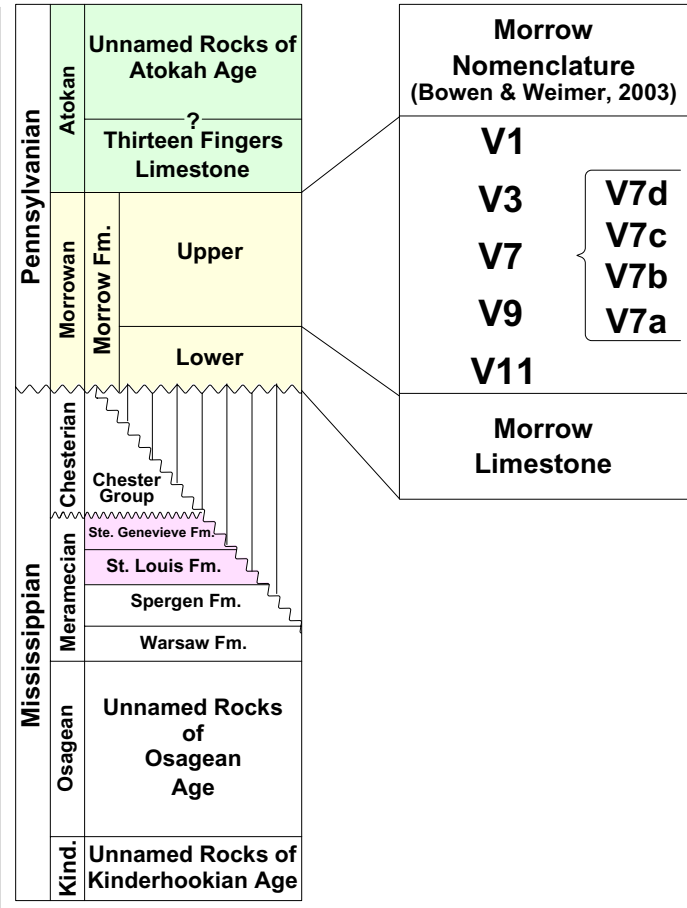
Pennsylvanian

Atokan

Unnamed Rocks of Atokah Age

?

Thirteen Fingers Limestone

Morrowan

Morrow Fm.

Upper

Lower

Mississippian

Chesterian

Chester Group

Meramecian

Ste. Genevieve Fm.

St. Louis Fm.

Spergen Fm.

Warsaw Fm.

Osagean

Unnamed Rocks of Osagean Age

Kind.

Unnamed Rocks of Kinderhookian Age

Morrow Nomenclature (Bowen & Weimer, 2003)

V1

V3

V7

V9

V11

V7d

V7c

V7b

V7a

Morrow Limestone